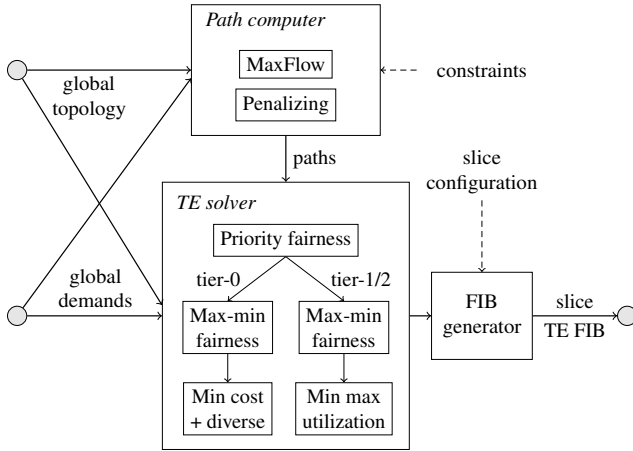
Path computer

MaxFlow

Penalizing

constraints

global topology

global demands

paths

slice configuration

TE solver

Priority fairness

tier-0

tier-1/2

Max-min fairness

Max-min fairness

Min cost + diverse

Min max utilization

FIB generator

slice TE FIB